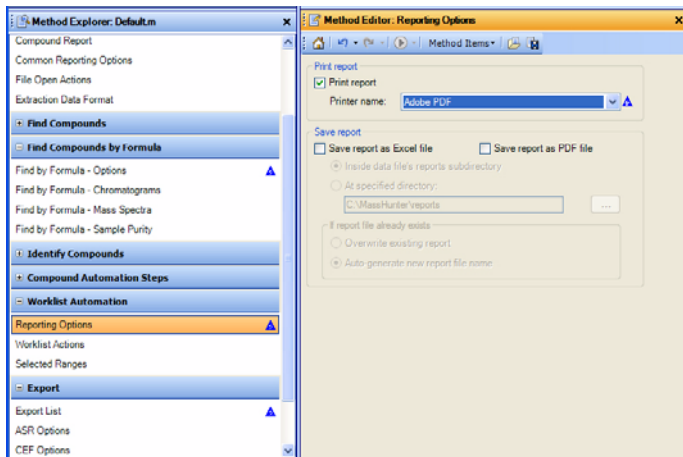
Method Explorer: Default.m

Compound Report
Common Reporting Options
File Open Actions
Extraction Data Format

Find Compounds

Find Compounds by Formula

Find by Formula - Options
Find by Formula - Chromatograms
Find by Formula - Mass Spectra
Find by Formula - Sample Purity

Identify Compounds

Compound Automation Steps

Worklist Automation

Reporting Options
Worklist Actions
Selected Ranges

Export

Export List
ASR Options
CEF Options

Method Editor: Reporting Options

Method Items

Print report
Print report
Printer name: Adobe PDF

Save report
Save report as Excel file
Save report as PDF file
Inside data file's reports subdirectory
At specified directory:
C:\MassHunter\reports
...
If report file already exists
Overwrite existing report
Auto-generate new report file name